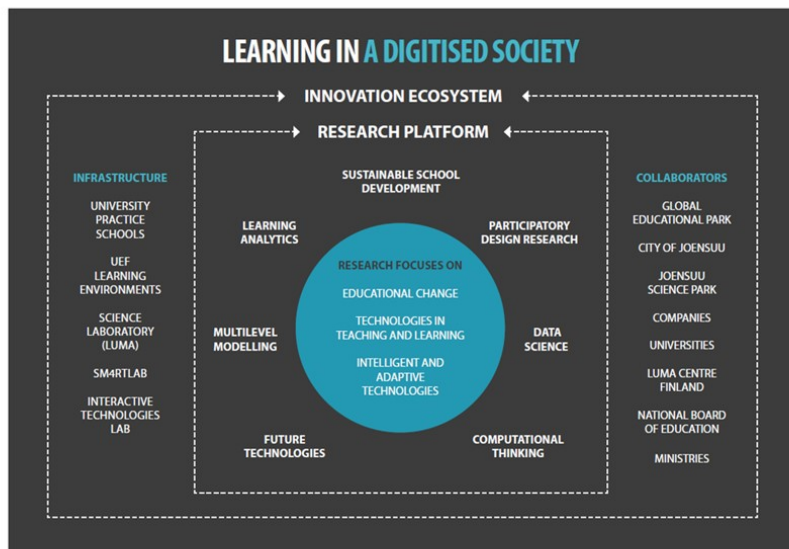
LEARNING IN A DIGITISED SOCIETY

INNOVATION ECOSYSTEM

RESEARCH PLATFORM

INFRASTRUCTURE

UNIVERSITY PRACTICE SCHOOLS

UEF LEARNING ENVIRONMENTS

SCIENCE LABORATORY (LUMA)

SM4RTLAB

INTERACTIVE TECHNOLOGIES LAB

SUSTAINABLE SCHOOL DEVELOPMENT

LEARNING ANALYTICS

PARTICIPATORY DESIGN RESEARCH

RESEARCH FOCUSES ON

EDUCATIONAL CHANGE

TECHNOLOGIES IN TEACHING AND LEARNING

INTELLIGENT AND ADAPTIVE TECHNOLOGIES

MULTILEVEL MODELLING

DATA SCIENCE

FUTURE TECHNOLOGIES

COMPUTATIONAL THINKING

COLLABORATORS

GLOBAL EDUCATIONAL PARK

CITY OF JOENSUU

JOENSUU SCIENCE PARK

COMPANIES

UNIVERSITIES

LUMA CENTRE FINLAND

NATIONAL BOARD OF EDUCATION

MINISTRIES